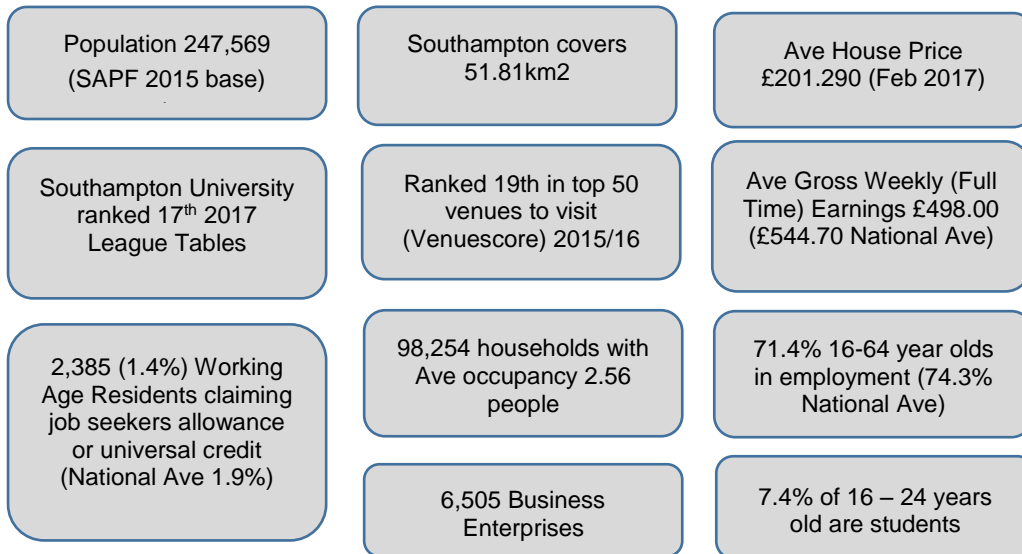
Population 247,569 (SAPF 2015 base)

Southampton covers 51.81km2

Ave House Price £201.290 (Feb 2017)

Southampton University ranked 17$^{th}$ 2017 League Tables

Ranked 19th in top 50 venues to visit (Venuescore) 2015/16

Ave Gross Weekly (Full Time) Earnings £498.00 (£544.70 National Ave)

2,385 (1.4%) Working Age Residents claiming job seekers allowance or universal credit (National Ave 1.9%)

98,254 households with Ave occupancy 2.56 people

71.4% 16-64 year olds in employment (74.3% National Ave)

6,505 Business Enterprises

7.4% of 16 – 24 years old are students